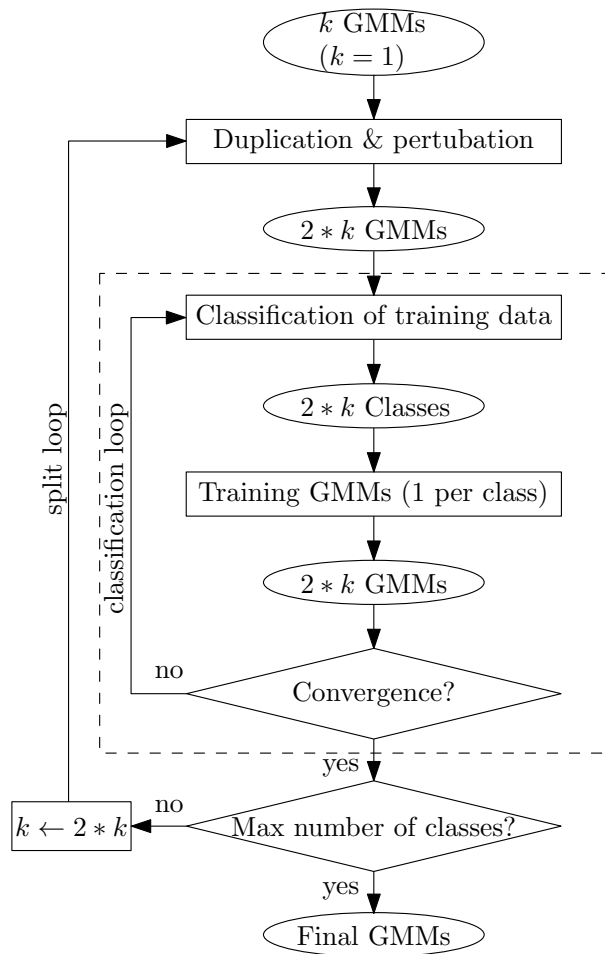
$k$ GMMs
$(k = 1)$

Duplication & pertubation

$2 * k$ GMMs

Classification of training data

$2 * k$ Classes

Training GMMs (1 per class)

$2 * k$ GMMs

no

Convergence?

yes

classification loop

split loop

$k \leftarrow 2 * k$

no

Max number of classes?

yes

Final GMMs